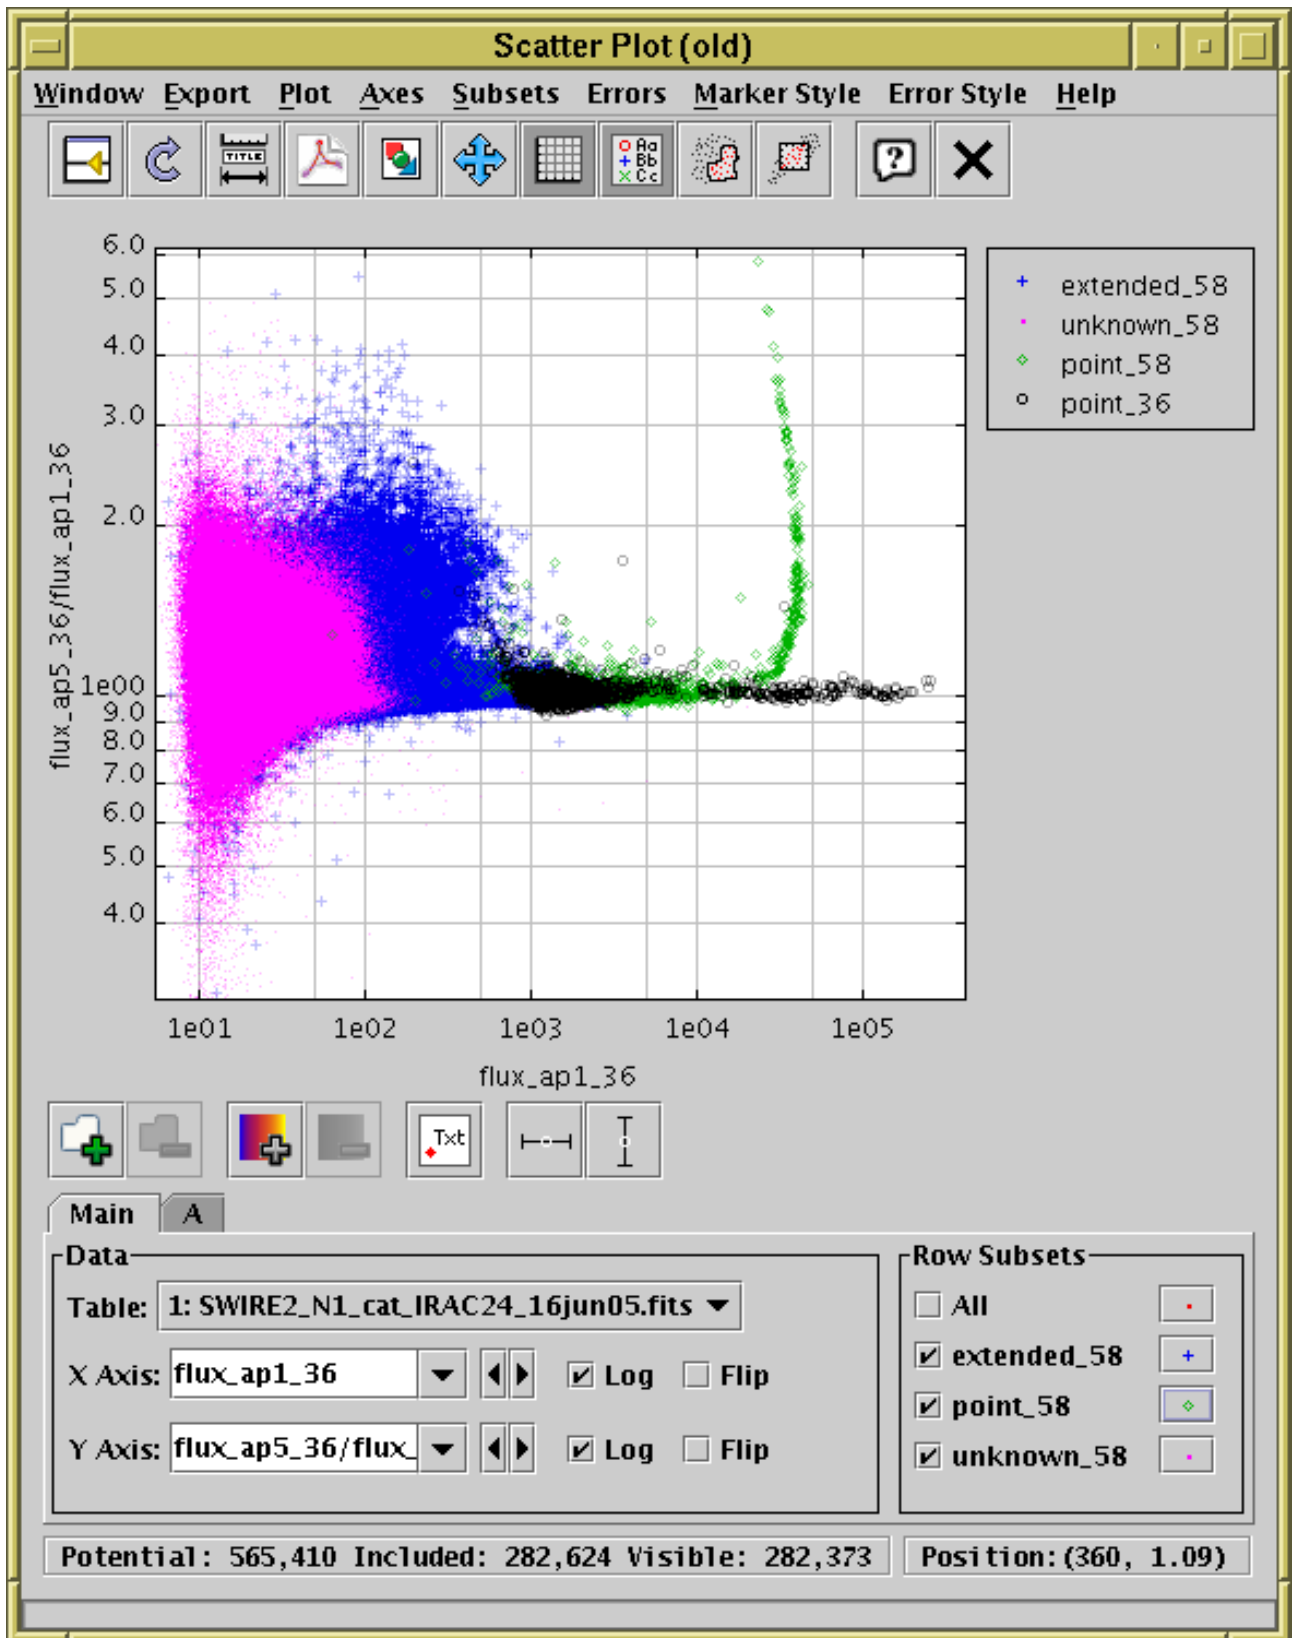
Scatter Plot (old)

Window Export Plot Axes Subsets Errors Marker Style Error Style Help

TITLE

O Aa
+ Bb
X Cc

6.0
5.0
4.0
3.0
2.0
1e00
9.0
8.0
7.0
6.0
5.0
4.0

flux_ap5_36/flux_ap1_36

1e01 1e02 1e03 1e04 1e05

flux_ap1_36

extended_58
unknown_58
point_58
point_36

Txt

Main A

Data

Table: 1: SWIRE2_N1_cat_IRAC24_16jun05.fits

X Axis: flux_ap1_36 Log Flip

Y Axis: flux_ap5_36/flux_ Log Flip

Row Subsets

All
extended_58
point_58
unknown_58

Potential: 565,410 Included: 282,624 Visible: 282,373

Position: (360, 1.09)